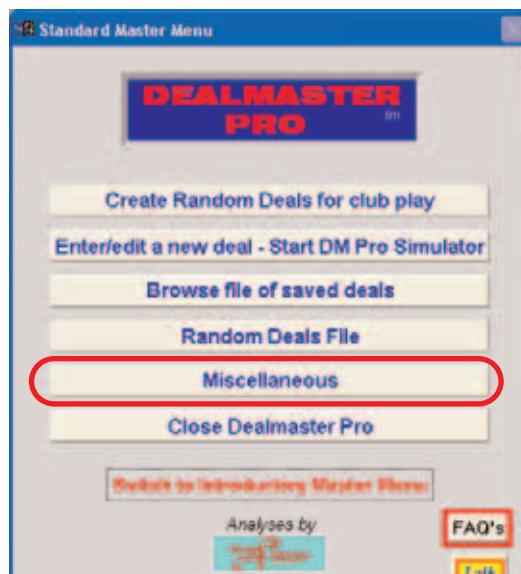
Standard Master Menu

DEALMASTER PRO

Create Random Deals for club play

Enter/edit a new deal - Start DM Pro Simulator

Browse file of saved deals

Random Deals File

Miscellaneous

Close Dealmaster Pro

Switch to Introductory Master Menu

Analyses by

FAQ's

Talk